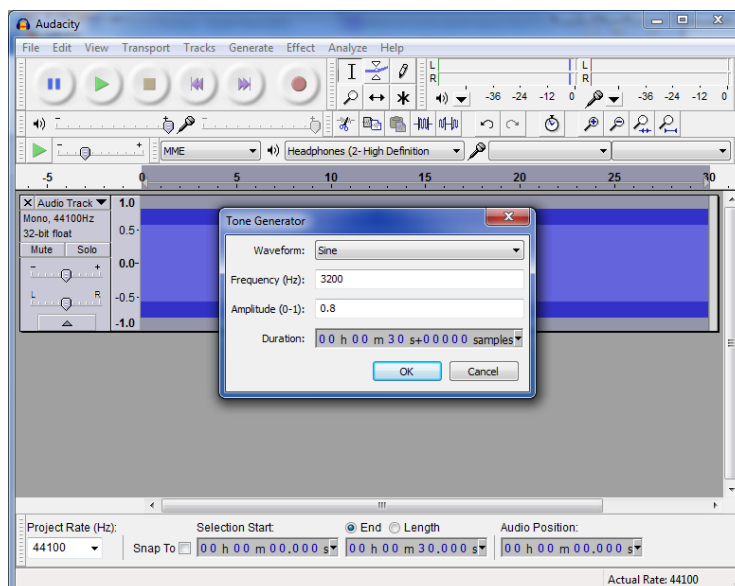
Audacity

File Edit View Transport Tracks Generate Effect Analyze Help

L
R
-36 -24 -12 0
L
R
-36 -24 -12 0

MME
Headphones (2- High Definition

-5 0 5 10 15 20 25 30

X Audio Track
Mono, 44100Hz
32-bit float
Mute Solo
L R

1.0
0.5
0.0
-0.5
-1.0

Tone Generator

Waveform: Sine
Frequency (Hz): 3200
Amplitude (0-1): 0.8
Duration: 00 h 00 m 30 s+00000 samples

OK Cancel

Project Rate (Hz): 44100
Snap To
Selection Start: 00 h 00 m 00,000 s
End Length
00 h 00 m 30,000 s
Audio Position: 00 h 00 m 00,000 s

Actual Rate: 44100